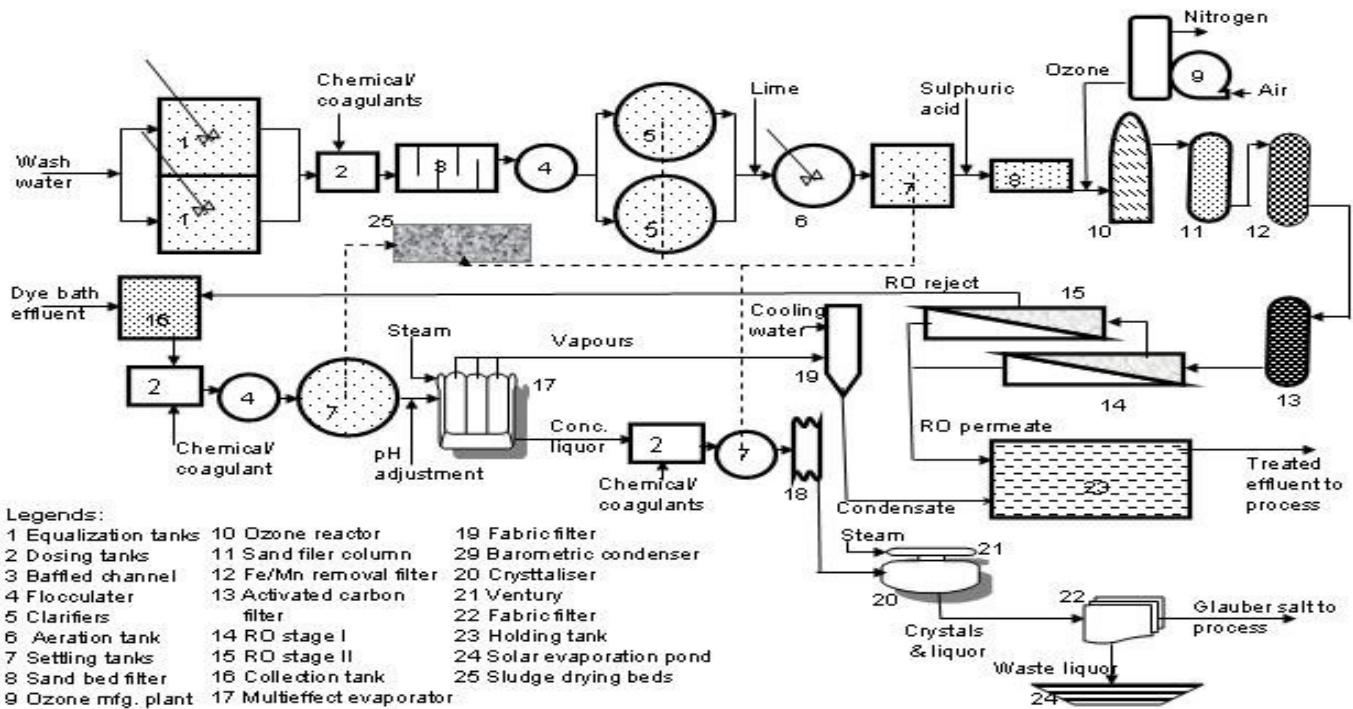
Nitrogen
Ozone
9
Air
Chemical/ coagulants
Lime
Sulphuric acid
Wash water
1
1
2
3
4
5
5
6
7
8
10
11
12
25
Dye bath effluent
16
RO reject
15
Cooling water
Steam
Vapours
17
19
14
13
2
4
7
pH adjustment
Conc. liquor
2
7
18
Chemical/ coagulant
Chemical/ coagulants
RO permeate
23
Treated effluent to process
Condensate
Steam
21
20
Crystals & liquor
22
Glauber salt to process
Waste liquor
24

Legends:
1 Equalization tanks
2 Dosing tanks
3 Baffled channel
4 Flocculater
5 Clarifiers
6 Aeration tank
7 Settling tanks
8 Sand bed filter
9 Ozone mfg. plant
10 Ozone reactor
11 Sand filer column
12 Fe/Mn removal filter
13 Activated carbon filter
14 RO stage I
15 RO stage II
16 Collection tank
17 Multieffect evaporator
19 Fabric filter
29 Barometric condenser
20 Crysttaliser
21 Ventury
22 Fabric filter
23 Holding tank
24 Solar evaporation pond
25 Sludge drying beds